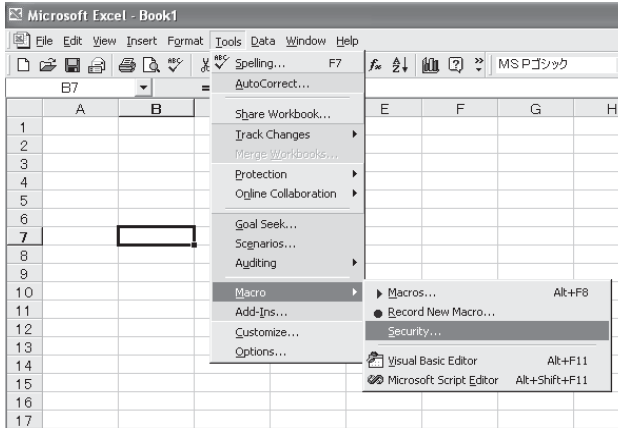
Microsoft Excel - Book1

File Edit View Insert Format Tools Data Window Help

MS Pゴシック

B7

| | A | B | E | F | G | H |
|---|---|---|---|---|---|---|
| 1 | | | | | | |
| 2 | | | | | | |
| 3 | | | | | | |
| 4 | | | | | | |
| 5 | | | | | | |
| 6 | | | | | | |
| 7 | | | | | | |
| 8 | | | | | | |
| 9 | | | | | | |
| 10 | | | | | | |
| 11 | | | | | | |
| 12 | | | | | | |
| 13 | | | | | | |
| 14 | | | | | | |
| 15 | | | | | | |
| 16 | | | | | | |
| 17 | | | | | | |

Spelling... F7
AutoCorrect...
Share Workbook...
Track Changes
Merge Workbooks...
Protection
Online Collaboration
Goal Seek...
Scenarios...
Auditing
Macro
Add-Ins...
Customize...
Options...

Macros... Alt+F8
Record New Macro...
Security...
Visual Basic Editor Alt+F11
Microsoft Script Editor Alt+Shift+F11